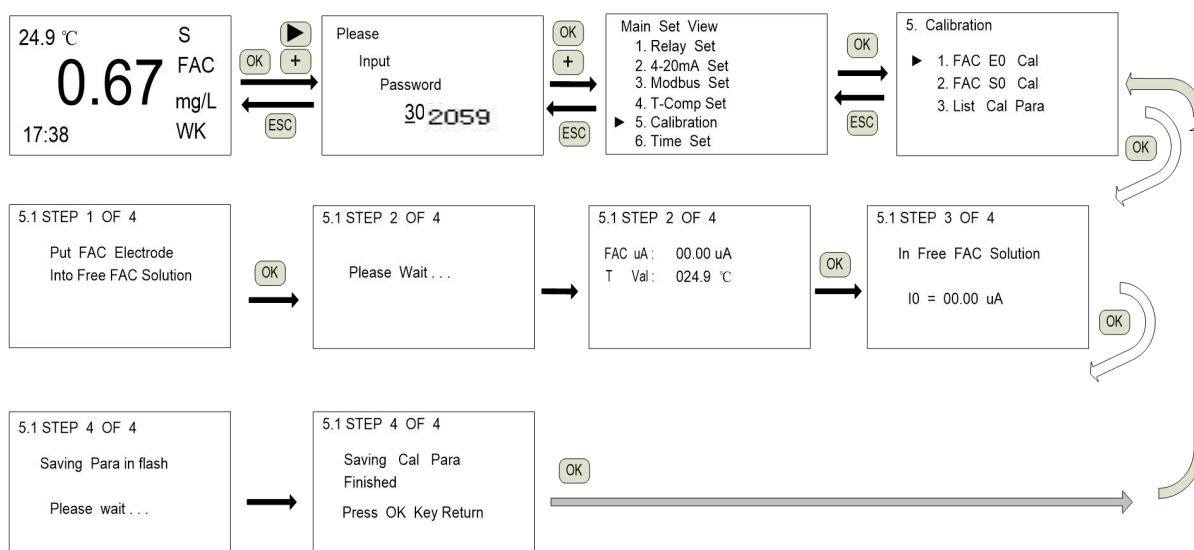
24.9 ℃
0.67
S
FAC
mg/L
17:38
WK

OK
+
ESC

Please
Input
Password
$\underline{3}0$ 2059

OK
+
ESC

Main Set View
1. Relay Set
2. 4-20mA Set
3. Modbus Set
4. T-Comp Set
▶ 5. Calibration
6. Time Set

OK
ESC

5. Calibration
▶ 1. FAC E0 Cal
2. FAC S0 Cal
3. List Cal Para

OK

5.1 STEP 1 OF 4
Put FAC Electrode
Into Free FAC Solution

OK

5.1 STEP 2 OF 4
Please Wait . . .

5.1 STEP 2 OF 4
FAC uA : 00.00 uA
T Val : 024.9 ℃

OK

5.1 STEP 3 OF 4
In Free FAC Solution
I0 = 00.00 uA

OK

5.1 STEP 4 OF 4
Saving Para in flash
Please wait . . .

5.1 STEP 4 OF 4
Saving Cal Para
Finished
Press OK Key Return

OK